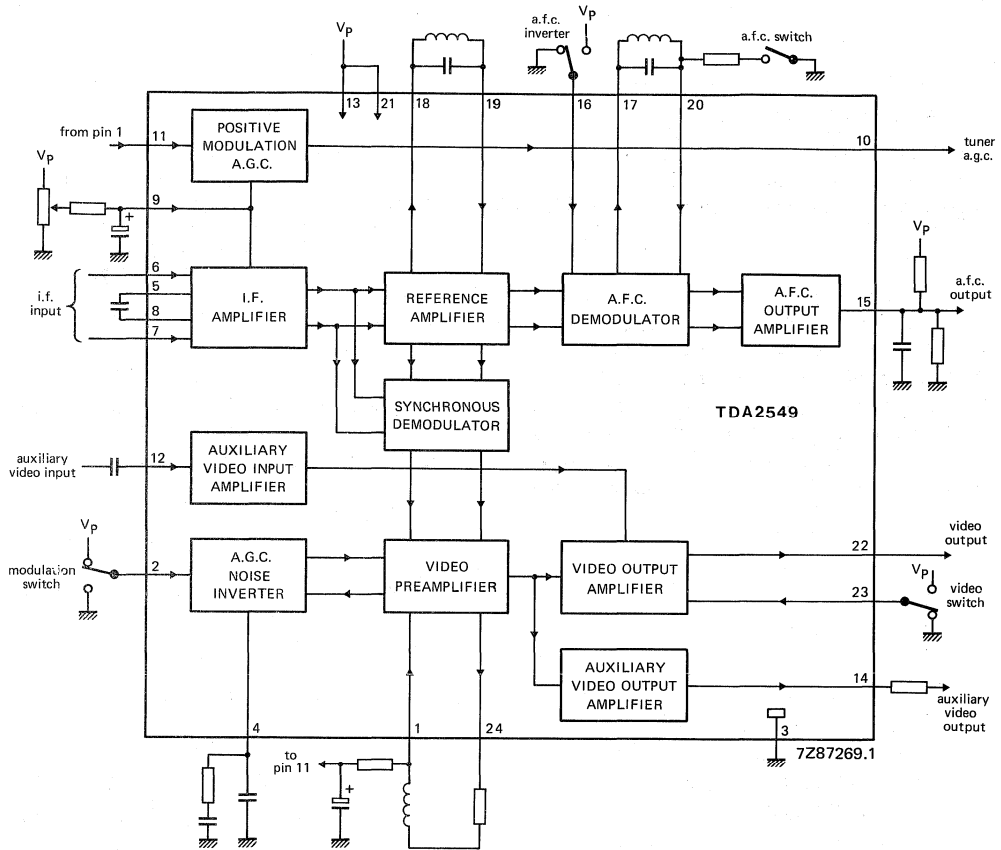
$V_P$

a.f.c. inverter

$V_P$

a.f.c. switch

13 21 18 19 16 17 20

from pin 1

11

POSITIVE MODULATION A.G.C.

10

tuner a.g.c.

$V_P$

9

+

$V_P$

6

5

8

7

i.f. input

I.F. AMPLIFIER

REFERENCE AMPLIFIER

A.F.C. DEMODULATOR

A.F.C. OUTPUT AMPLIFIER

15

a.f.c. output

SYNCHRONOUS DEMODULATOR

TDA2549

auxiliary video input

12

AUXILIARY VIDEO INPUT AMPLIFIER

$V_P$

modulation switch

2

A.G.C. NOISE INVERTER

VIDEO PREAMPLIFIER

VIDEO OUTPUT AMPLIFIER

22

video output

$V_P$

video switch

23

AUXILIARY VIDEO OUTPUT AMPLIFIER

14

auxiliary video output

4

1

24

3

to pin 11

+

7Z87269.1